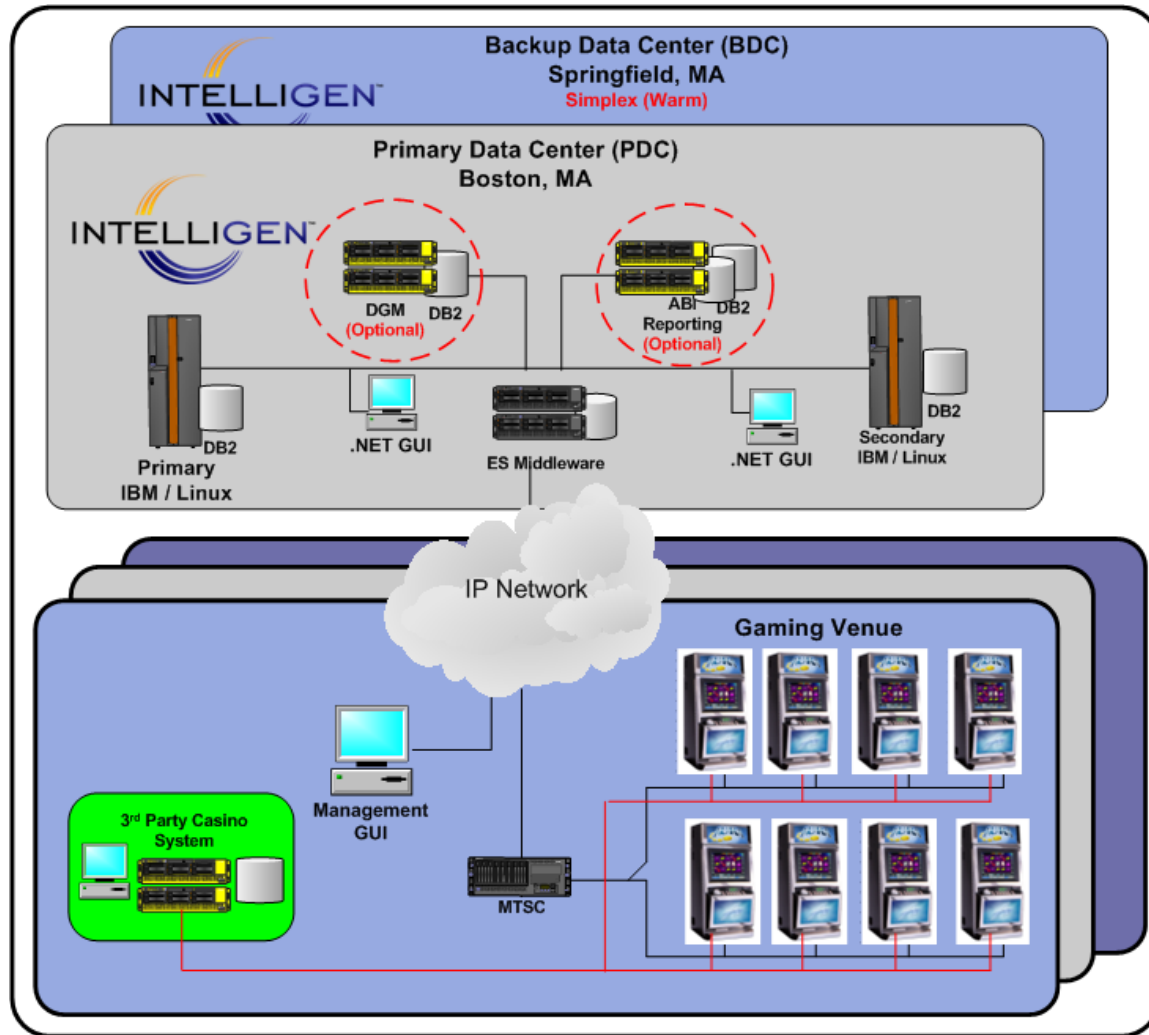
Backup Data Center (BDC)
Springfield, MA
Simplex (Warm)

INTELLIGEN™

Primary Data Center (PDC)
Boston, MA

INTELLIGEN™

DGM
(Optional)
DB2

ABI
Reporting
(Optional)
DB2

DB2
Primary
IBM / Linux

.NET GUI

ES Middleware

.NET GUI

DB2
Secondary
IBM / Linux

IP Network

Gaming Venue

Management
GUI

3$^{rd}$ Party Casino System

MTSC